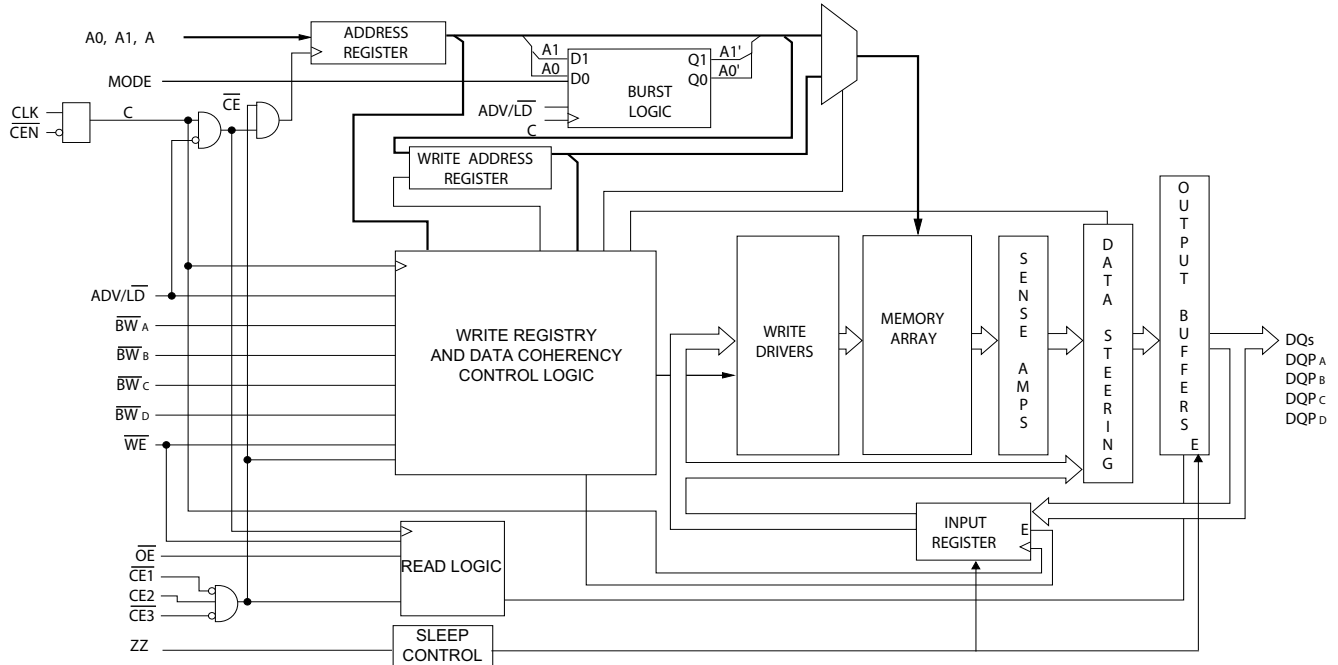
A0, A1, A

ADDRESS REGISTER

A1
A0
D1
D0
Q1
Q0
A1'
A0'

BURST LOGIC

MODE

ADV/$\overline{LD}$

C

CLK
$\overline{CEN}$

C

$\overline{CE}$

WRITE ADDRESS REGISTER

ADV/$\overline{LD}$

$\overline{BW}_A$
$\overline{BW}_B$
$\overline{BW}_C$
$\overline{BW}_D$
$\overline{WE}$

WRITE REGISTRY AND DATA COHERENCY CONTROL LOGIC

WRITE DRIVERS

MEMORY ARRAY

SENSE AMPS

DATA STEERING

OUTPUT BUFFERS

E

DQs
DQP A
DQP B
DQP C
DQP D

INPUT REGISTER

E

$\overline{OE}$
$\overline{CE1}$
CE2
$\overline{CE3}$

READ LOGIC

ZZ

SLEEP CONTROL